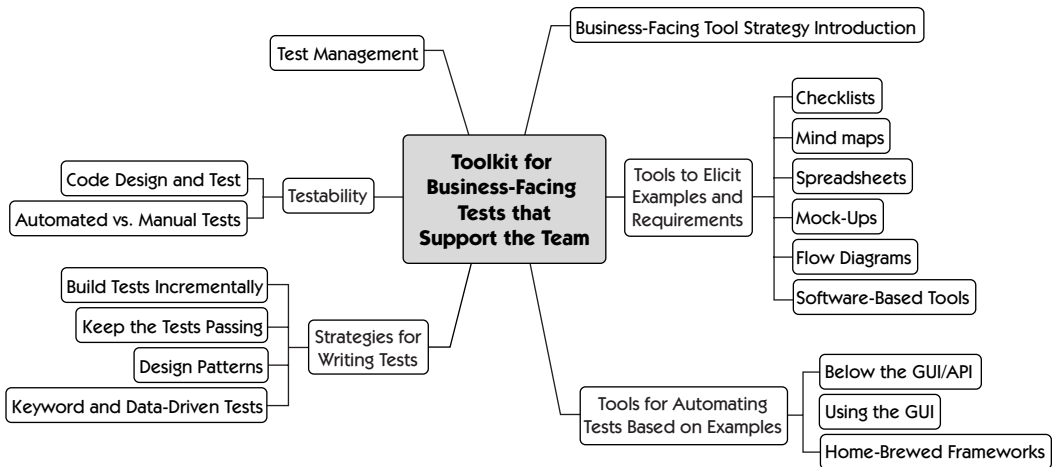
Toolkit for Business-Facing Tests that Support the Team

Business-Facing Tool Strategy Introduction

Tools to Elicit Examples and Requirements

Checklists

Mind maps

Spreadsheets

Mock-Ups

Flow Diagrams

Software-Based Tools

Tools for Automating Tests Based on Examples

Below the GUI/API

Using the GUI

Home-Brewed Frameworks

Strategies for Writing Tests

Build Tests Incrementally

Keep the Tests Passing

Design Patterns

Keyword and Data-Driven Tests

Testability

Code Design and Test

Automated vs. Manual Tests

Test Management